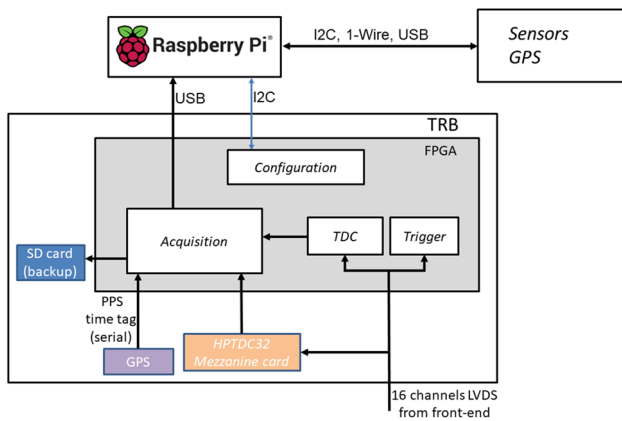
Raspberry Pi®

I2C, 1-Wire, USB

Sensors
GPS

USB

I2C

TRB

FPGA

Configuration

Acquisition

TDC

Trigger

SD card
(backup)

PPS
time tag
(serial)

GPS

HPTDC32
Mezzanine card

16 channels LVDS
from front-end